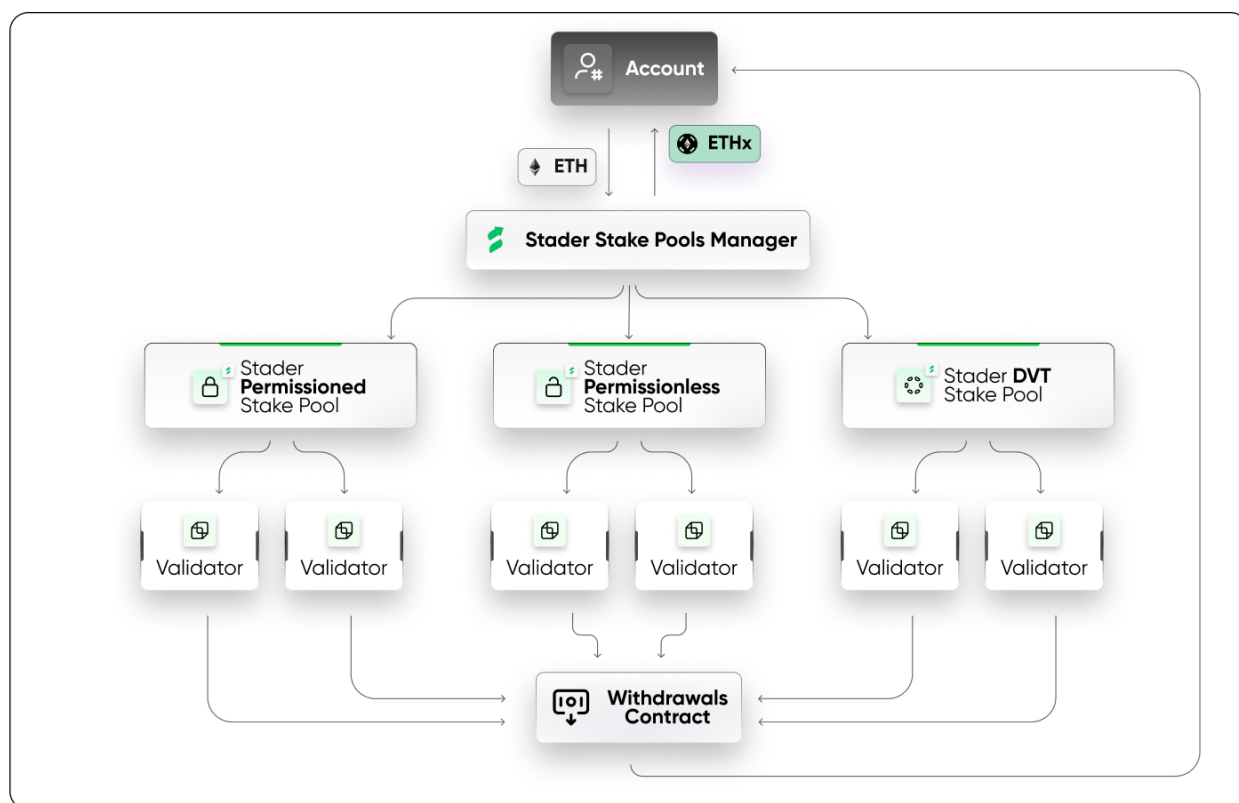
Account

ETH

ETHx

Stader Stake Pools Manager

Stader **Permissioned** Stake Pool

Stader **Permissionless** Stake Pool

Stader **DVT** Stake Pool

Validator

Validator

Validator

Validator

Validator

Validator

Withdrawals Contract